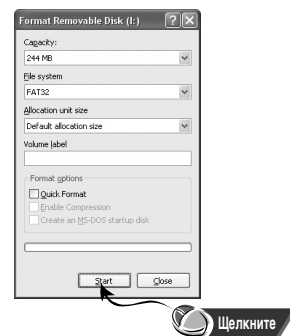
Format Removable Disk (I:)

Capacity:

244 MB

File system

FAT32

Allocation unit size

Default allocation size

Volume label

Format options

Quick Format

Enable Compression

Create an MS-DOS startup disk

Start

Close

Щелкните